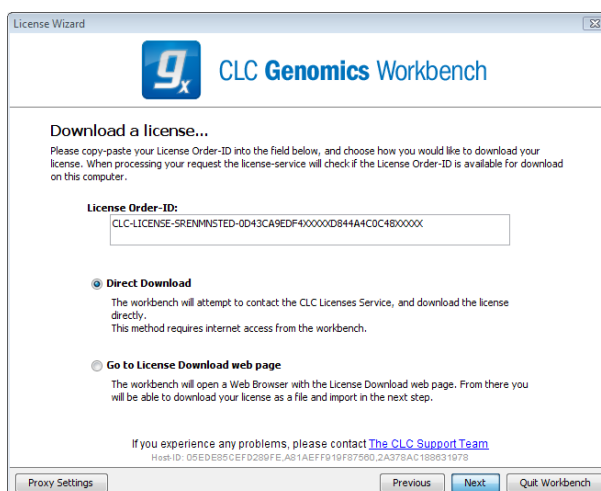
License Wizard

$g_x$ CLC Genomics Workbench

Download a license...

Please copy-paste your License Order-ID into the field below, and choose how you would like to download your license. When processing your request the license-service will check if the License Order-ID is available for download on this computer.

License Order-ID:

CLC-LICENSE-SRENMNSTED-0D43CA9EDF4XXXXXD844A4C0C48XXXXX

Direct Download

The workbench will attempt to contact the CLC Licenses Service, and download the license directly.
This method requires internet access from the workbench.

Go to License Download web page

The workbench will open a Web Browser with the License Download web page. From there you will be able to download your license as a file and import in the next step.

If you experience any problems, please contact The CLC Support Team

Host-ID: 05EDE85CEFD289FE,A81AEFF919F87560,2A378AC188631978

Proxy Settings

Previous

Next

Quit Workbench